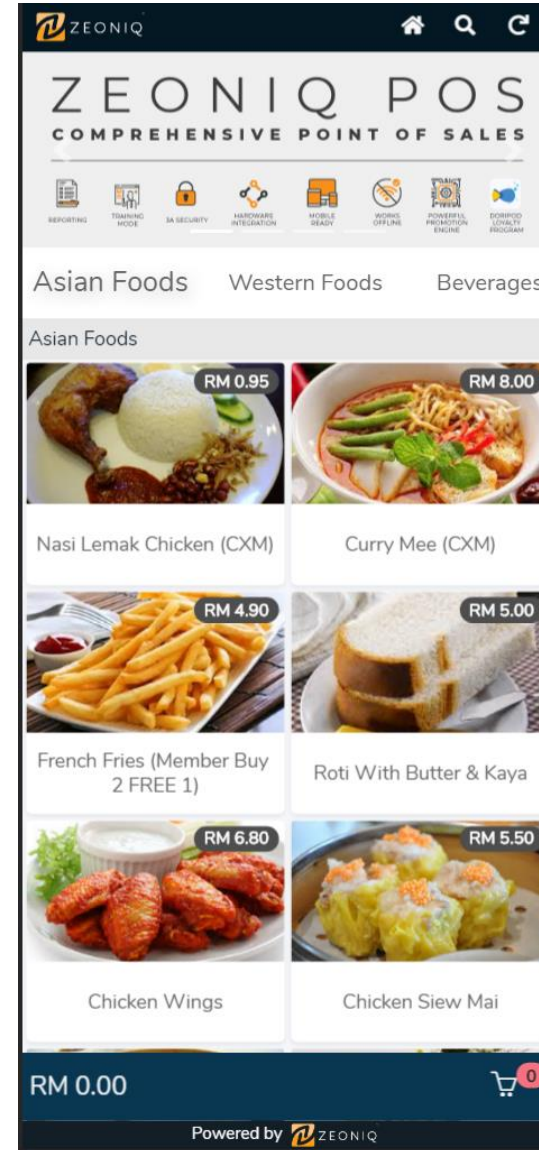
ZEONIQ

ZEONIQ POS
COMPREHENSIVE POINT OF SALES

REPORTING
TRAINING MODE
SA SECURITY
HARDWARE INTEGRATION
MOBILE READY
WORKS OFFLINE
POWERFUL PROMOTION ENGINE
DORIPOD LOYALTY PROGRAM

Asian Foods Western Foods Beverages

Asian Foods

RM 0.95
Nasi Lemak Chicken (CXM)

RM 8.00
Curry Mee (CXM)

RM 4.90
French Fries (Member Buy 2 FREE 1)

RM 5.00
Roti With Butter & Kaya

RM 6.80
Chicken Wings

RM 5.50
Chicken Siew Mai

RM 0.00
0

Powered by ZEONIQ